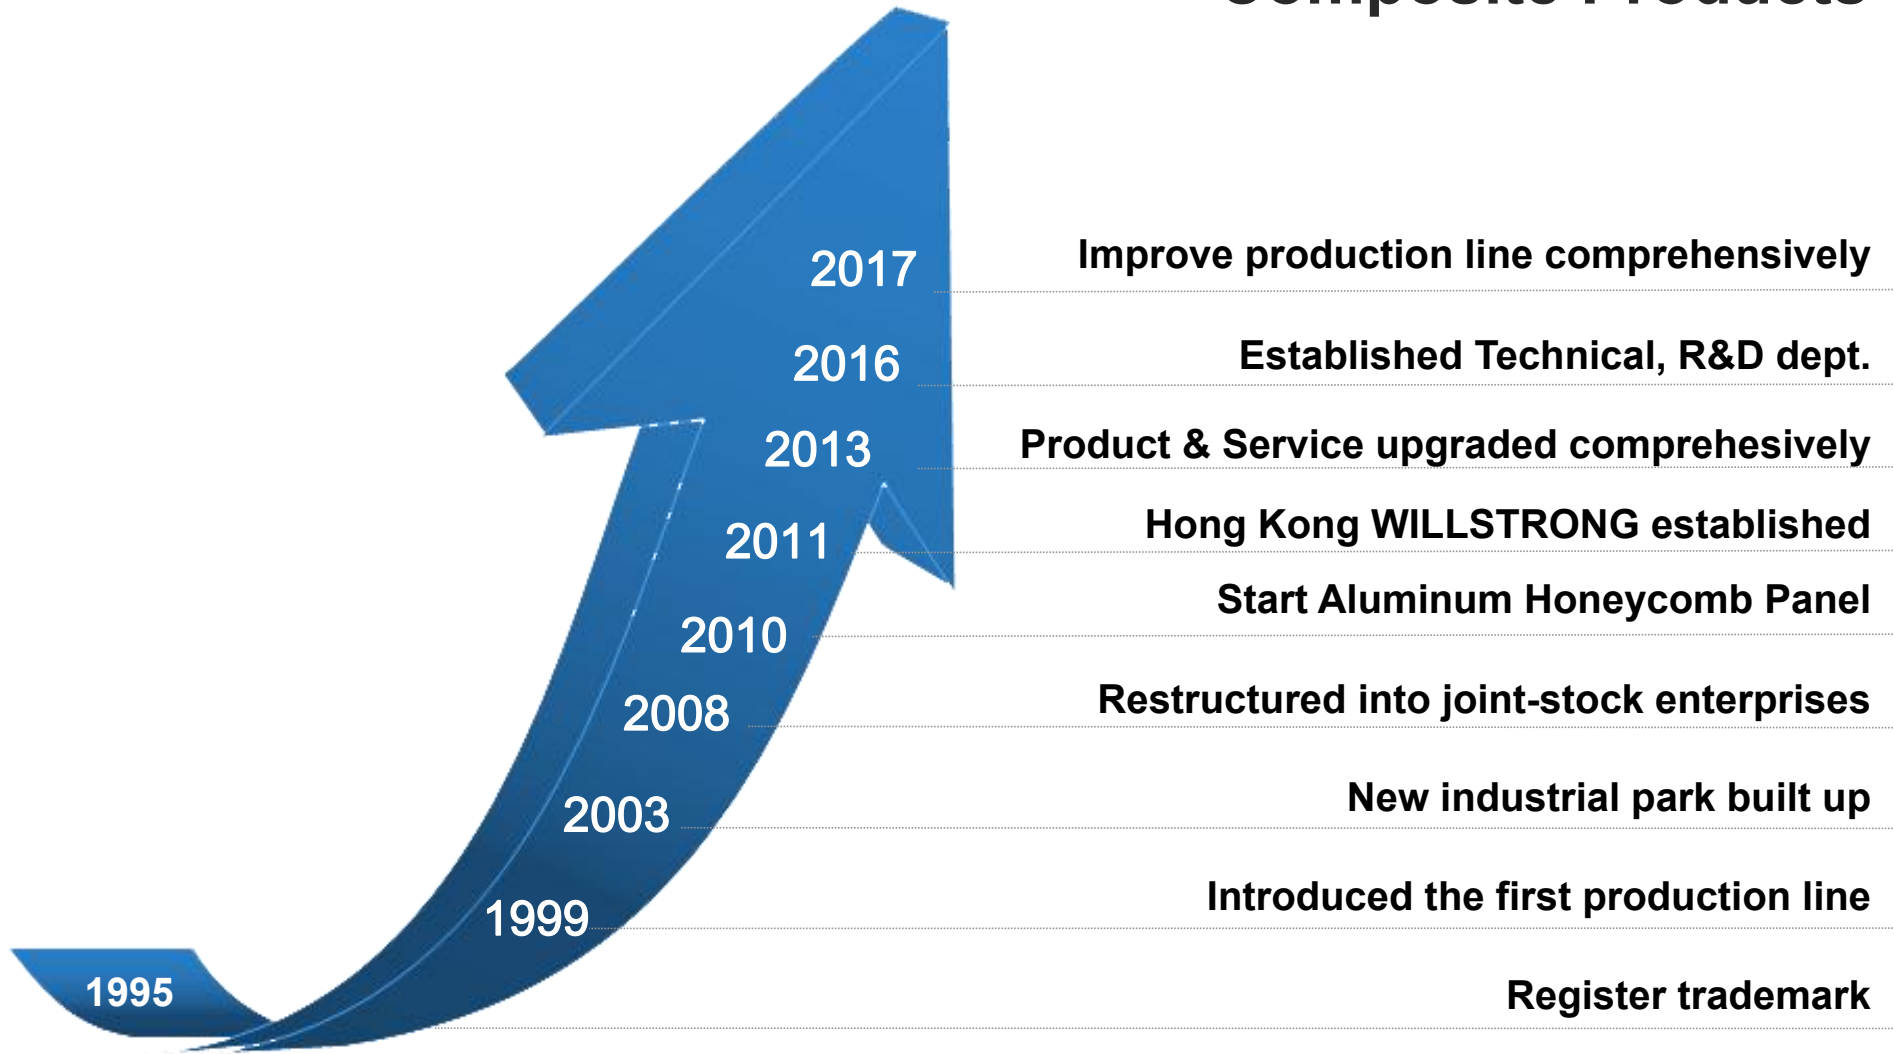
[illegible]

2017
Improve production line comprehensively

2016
Established Technical, R&D dept.

2013
Product & Service upgraded comprehesively

2011
Hong Kong WILLSTRONG established

2010
Start Aluminum Honeycomb Panel

2008
Restructured into joint-stock enterprises

2003
New industrial park built up

1999
Introduced the first production line

1995
Register trademark